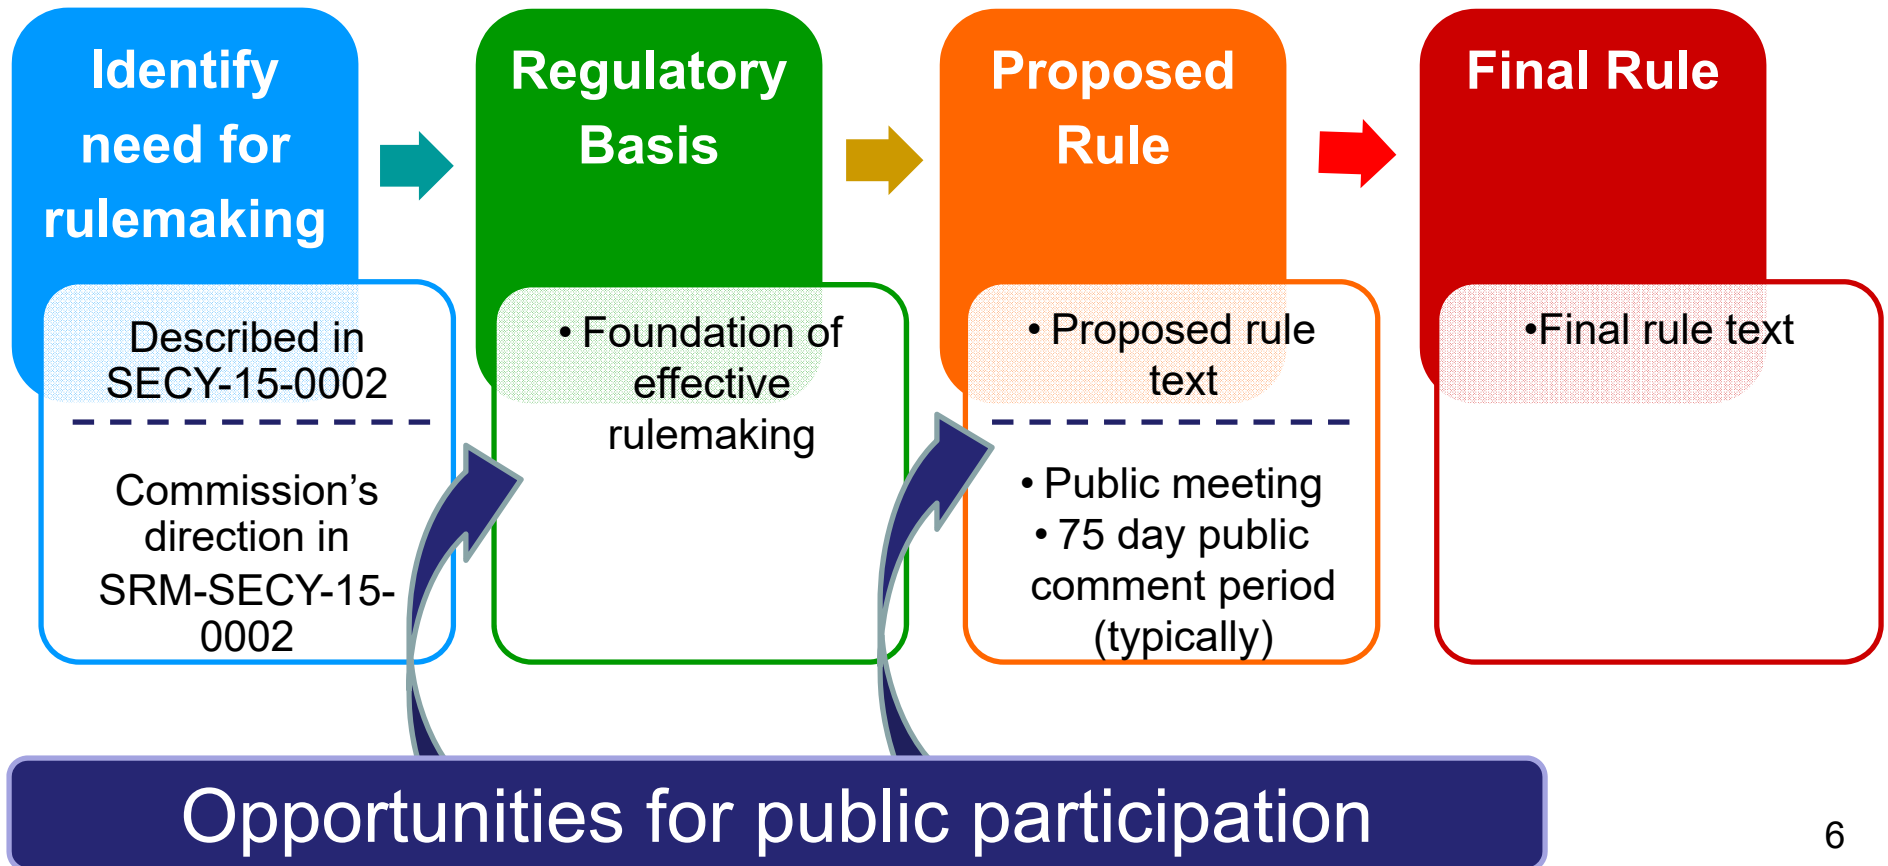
Identify need for rulemaking

Described in SECY-15-0002

Commission's direction in SRM-SECY-15-0002

Regulatory Basis

• Foundation of effective rulemaking

Proposed Rule

• Proposed rule text

• Public meeting
• 75 day public comment period (typically)

Final Rule

•Final rule text

Opportunities for public participation

6